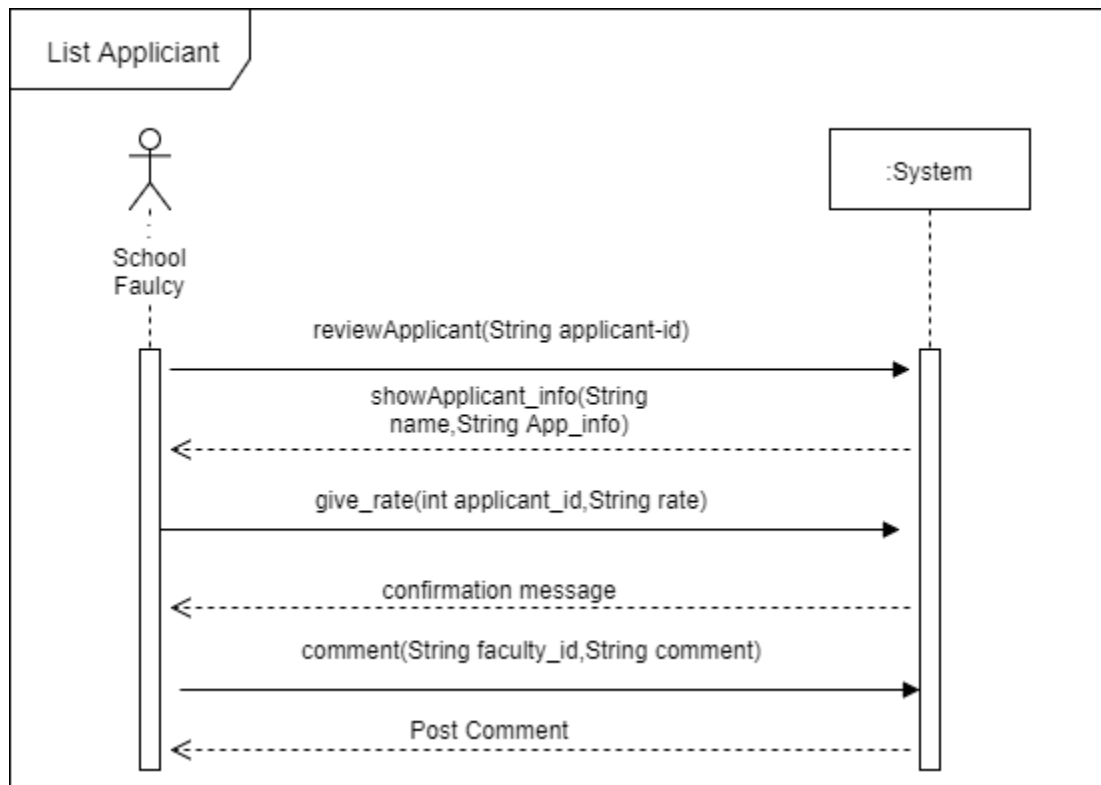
List Applicient

School Faulcy

:System

reviewApplicant(String applicant-id)

showApplicant_info(String name,String App_info)

give_rate(int applicant_id,String rate)

confirmation message

comment(String faculty_id,String comment)

Post Comment